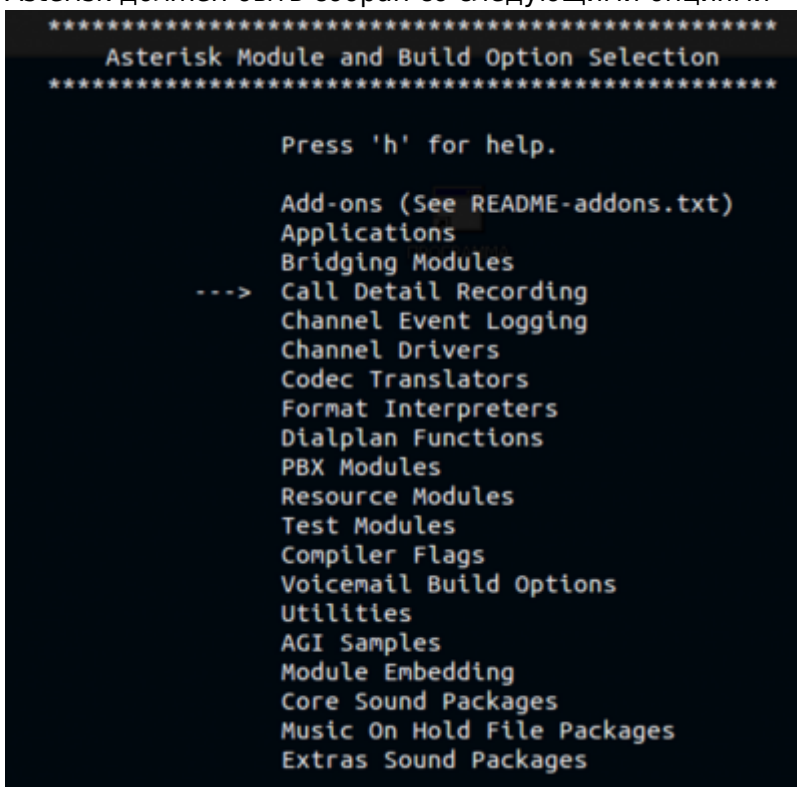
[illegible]

*************************************************
Asterisk Module and Build Option Selection
*************************************************

Press 'h' for help.

Add-ons (See README-addons.txt)
Applications
Bridging Modules
---> Call Detail Recording
Channel Event Logging
Channel Drivers
Codec Translators
Format Interpreters
Dialplan Functions
PBX Modules
Resource Modules
Test Modules
Compiler Flags
Voicemail Build Options
Utilities
AGI Samples
Module Embedding
Core Sound Packages
Music On Hold File Packages
Extras Sound Packages